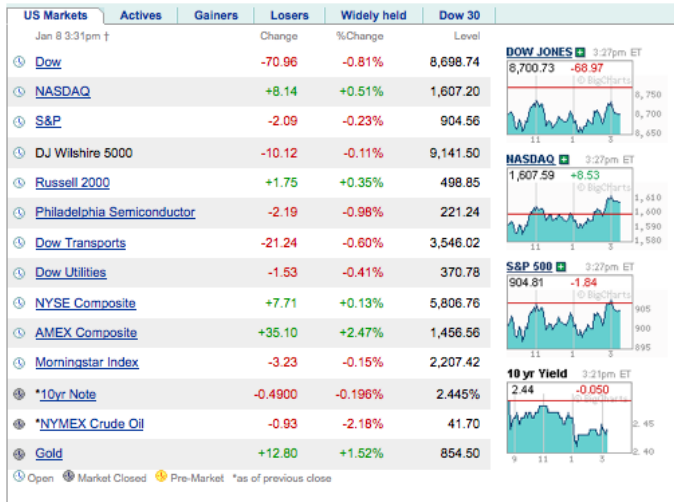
US Markets | Actives | Gainers | Losers | Widely held | Dow 30

| Jan 8 3:31pm † | Change | %Change | Level |
|---|---|---|---|
| Dow | -70.96 | -0.81% | 8,698.74 |
| NASDAQ | +8.14 | +0.51% | 1,607.20 |
| S&P | -2.09 | -0.23% | 904.56 |
| DJ Wilshire 5000 | -10.12 | -0.11% | 9,141.50 |
| Russell 2000 | +1.75 | +0.35% | 498.85 |
| Philadelphia Semiconductor | -2.19 | -0.98% | 221.24 |
| Dow Transports | -21.24 | -0.60% | 3,546.02 |
| Dow Utilities | -1.53 | -0.41% | 370.78 |
| NYSE Composite | +7.71 | +0.13% | 5,806.76 |
| AMEX Composite | +35.10 | +2.47% | 1,456.56 |
| Morningstar Index | -3.23 | -0.15% | 2,207.42 |
| *10yr Note | -0.4900 | -0.196% | 2.445% |
| *NYMEX Crude Oil | -0.93 | -2.18% | 41.70 |
| Gold | +12.80 | +1.52% | 854.50 |

Open Market Closed Pre-Market *as of previous close

DOW JONES 3:27pm ET
8,700.73 -68.97
© BigCharts
8,750
8,700
8,650
11 1 3

NASDAQ 3:27pm ET
1,607.59 +8.53
© BigCharts
1,610
1,600
1,590
1,580
11 1 3

S&P 500 3:27pm ET
904.81 -1.84
© BigCharts
905
900
895
11 1 3

10 yr Yield 3:21pm ET
2.44 -0.050
© BigCharts
2.45
2.40
9 11 1 3